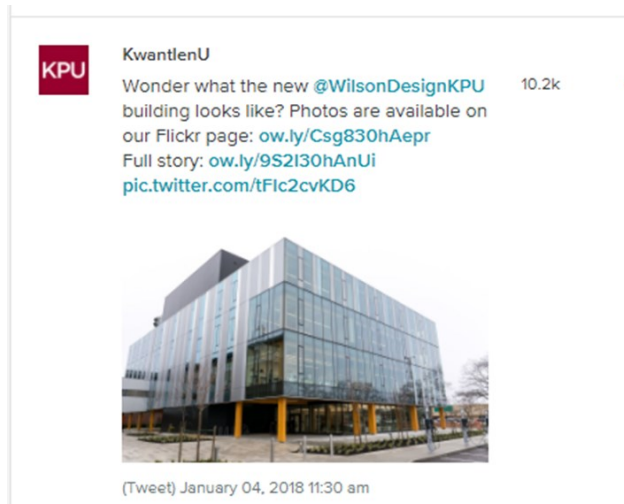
KPU

KwantlenU

Wonder what the new @WilsonDesignKPU building looks like? Photos are available on our Flickr page: ow.ly/Csg830hAepr
Full story: ow.ly/9S2I30hAnUi
pic.twitter.com/tFIc2cvKD6

10.2k

(Tweet) January 04, 2018 11:30 am